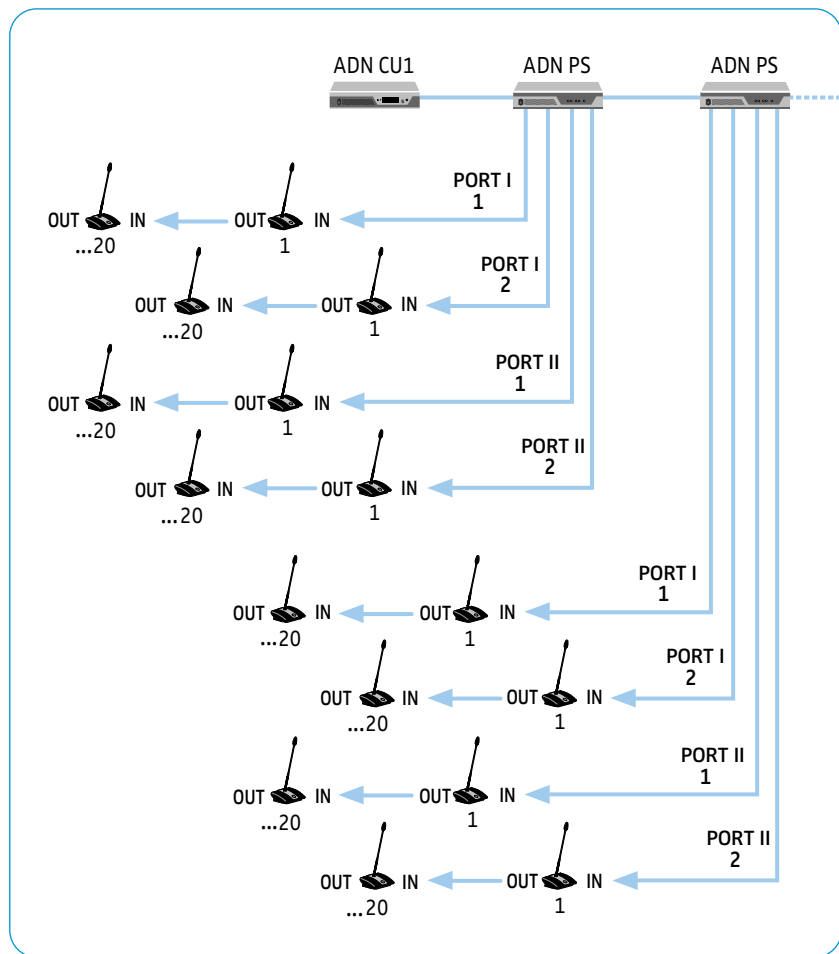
ADN CU1
ADN PS
ADN PS

PORT I
1
OUT IN OUT IN
...20 1

PORT I
2
OUT IN OUT IN
...20 1

PORT II
1
OUT IN OUT IN
...20 1

PORT II
2
OUT IN OUT IN
...20 1

PORT I
1
OUT IN OUT IN
...20 1

PORT I
2
OUT IN OUT IN
...20 1

PORT II
1
OUT IN OUT IN
...20 1

PORT II
2
OUT IN OUT IN
...20 1